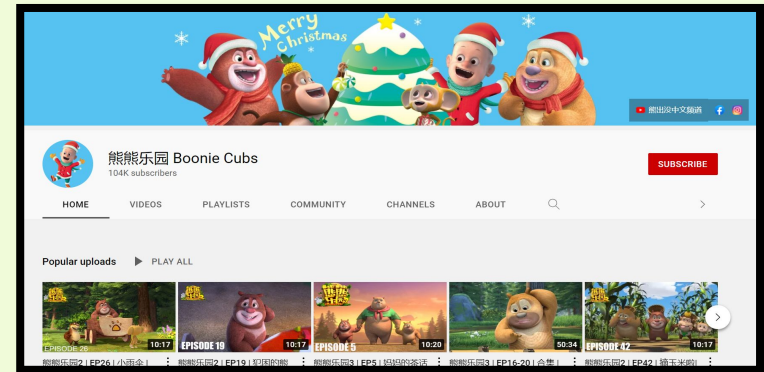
Merry Christmas

熊出没中文频道

熊熊乐园 Boonie Cubs
104K subscribers

SUBSCRIBE

HOME VIDEOS PLAYLISTS COMMUNITY CHANNELS ABOUT

Popular uploads PLAY ALL

EPISODE 26 10:17
熊熊乐园2 | EP26 | 小雨伞 |

EPISODE 19 10:17
熊熊乐园2 | EP19 | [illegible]

EPISODE 5 10:20
熊熊乐园3 | EP5 | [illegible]

50:34
熊熊乐园3 | EP16-20 | 合集 |

EPISODE 42 10:17
熊熊乐园2 | EP42 | 摘玉米啦 |